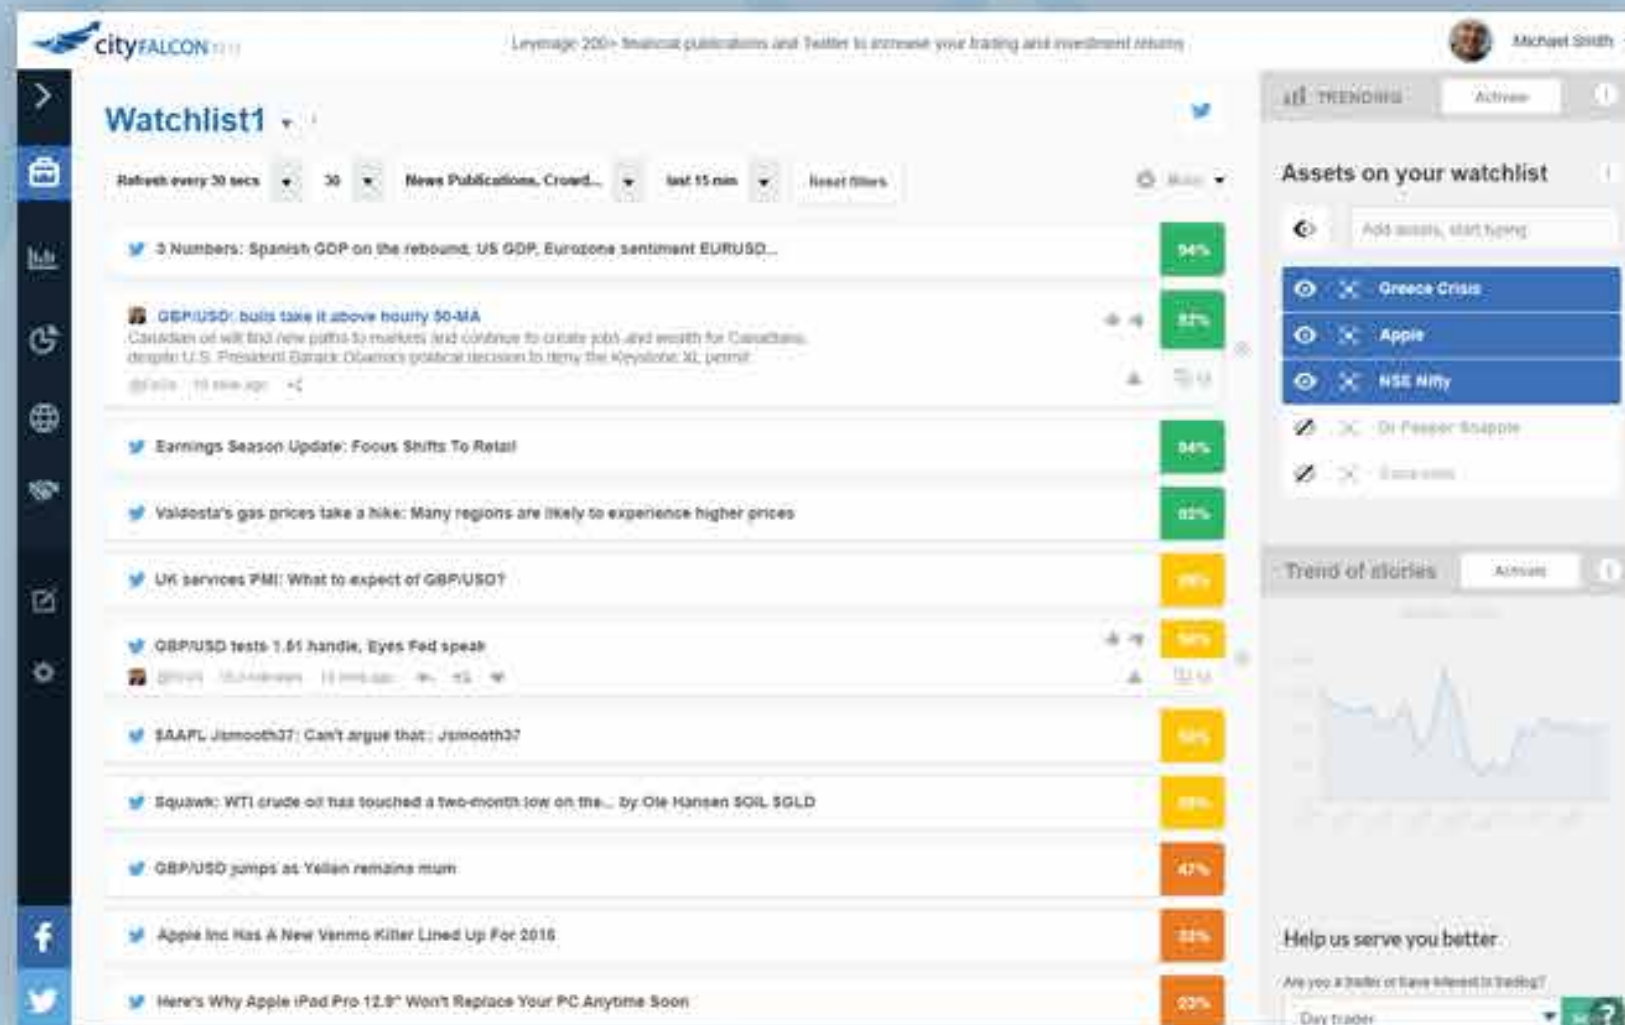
cityFALCON

Leverage 200+ financial publications and Twitter to increase your trading and investment returns

Michael Smith

Watchlist1

Refresh every 30 secs | 30 | News Publications, Crowd... | last 15 min | Reset filters

3 Numbers: Spanish GDP on the rebound, US GDP, Eurozone sentiment EURUSD... 94%

GBP/USD: bulls take it above hourly 50-MA 83%
Canadian oil will find new paths to markets and continue to create jobs and wealth for Canadians, despite U.S. President Barack Obama's political decision to deny the Keystone XL permit
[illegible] 10 mins ago

Earnings Season Update: Focus Shifts To Retail 84%

Valdosta's gas prices take a hike: Many regions are likely to experience higher prices 82%

UK services PMI: What to expect of GBP/USD? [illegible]

GBP/USD tests 1.51 handle, Eyes Fed speak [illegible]
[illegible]

$AAPL Jsmooth37: Can't argue that : Jsmooth37 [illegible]

Squawk: WTI crude oil has touched a two-month low on the... by Ole Hansen $OIL $GLD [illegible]

GBP/USD jumps as Yellen remains mum 47%

Apple Inc Has A New Venmo Killer Lined Up For 2016 33%

Here's Why Apple iPad Pro 12.9" Won't Replace Your PC Anytime Soon 23%

TRENDING | Activate

Assets on your watchlist

Add assets, start typing

Greece Crisis
Apple
NSE Nifty
Dr Pepper Snapple
Eurozone

Trend of stories | Activate

Help us serve you better

Are you a trader or have interest in trading?

Day trader